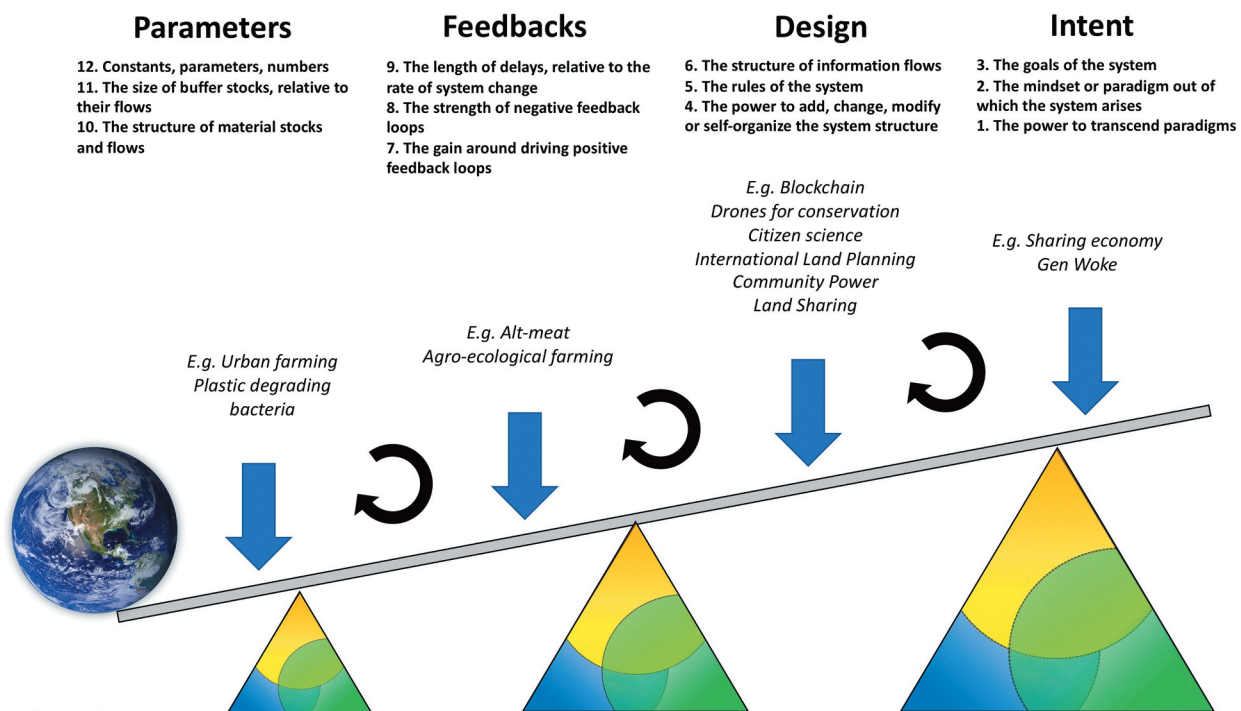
Parameters

12. Constants, parameters, numbers
11. The size of buffer stocks, relative to their flows
10. The structure of material stocks and flows

Feedbacks

9. The length of delays, relative to the rate of system change
8. The strength of negative feedback loops
7. The gain around driving positive feedback loops

Design

6. The structure of information flows
5. The rules of the system
4. The power to add, change, modify or self-organize the system structure

Intent

3. The goals of the system
2. The mindset or paradigm out of which the system arises
1. The power to transcend paradigms

E.g. Blockchain
Drones for conservation
Citizen science
International Land Planning
Community Power
Land Sharing

E.g. Sharing economy
Gen Woke

E.g. Alt-meat
Agro-ecological farming

E.g. Urban farming
Plastic degrading bacteria